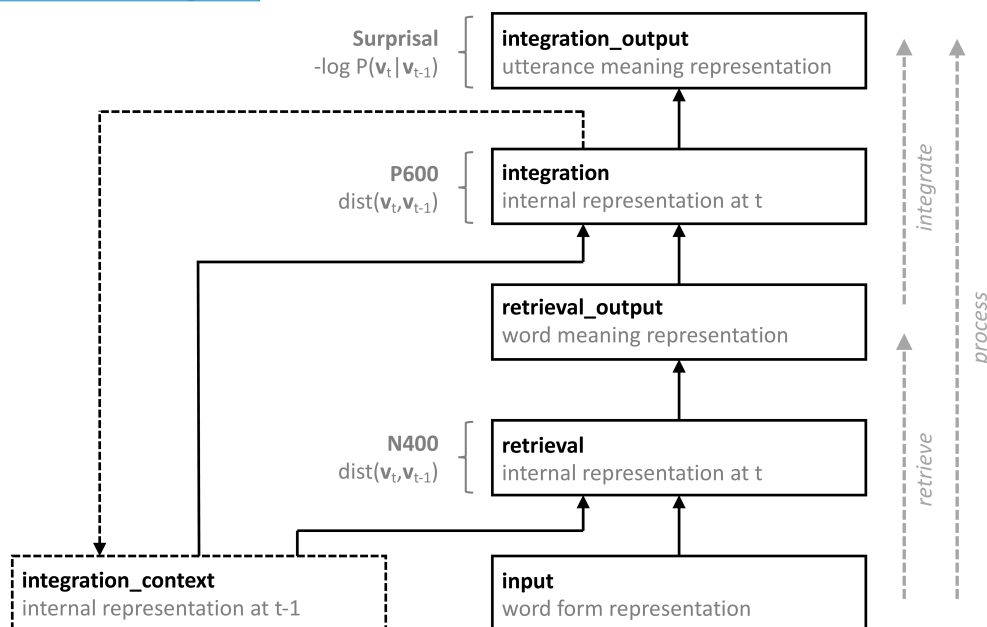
Surprisal
-log P($\mathbf{v}_t | \mathbf{v}_{t-1}$)

integration_output
utterance meaning representation

P600
dist($\mathbf{v}_t$,$\mathbf{v}_{t-1}$)

integration
internal representation at t

retrieval_output
word meaning representation

N400
dist($\mathbf{v}_t$,$\mathbf{v}_{t-1}$)

retrieval
internal representation at t

integration_context
internal representation at t-1

input
word form representation

integrate

retrieve

process